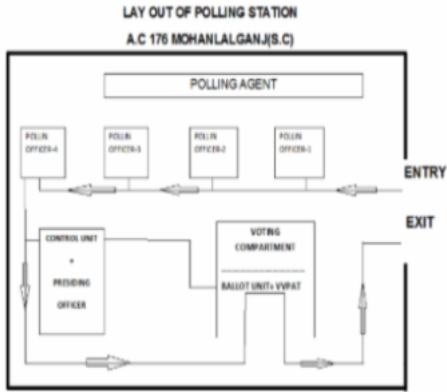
LAY OUT OF POLLING STATION

A.C 176 MOHANLALGANJ(S.C)

POLLING AGENT

POLLIN OFFICER-4

POLLIN OFFICER-3

POLLIN OFFICER-2

POLLIN OFFICER-1

ENTRY

EXIT

CONTROL UNIT + PRESIDING OFFICER

VOTING COMPARTMENT

BALLOT UNIT+ VVPAT